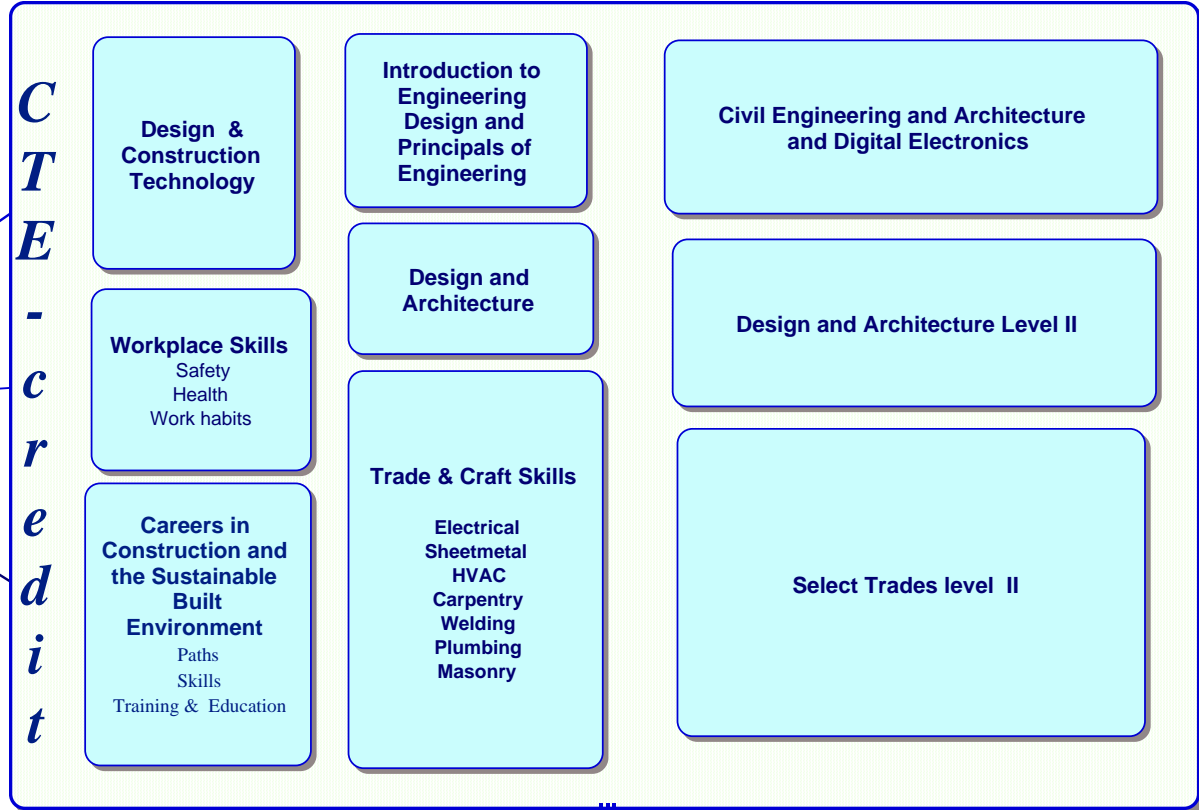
CTE-credit

Design & Construction Technology

Workplace Skills
Safety
Health
Work habits

Careers in Construction and the Sustainable Built Environment
Paths
Skills
Training & Education

Introduction to Engineering Design and Principals of Engineering

Design and Architecture

Trade & Craft Skills

Electrical
Sheetmetal
HVAC
Carpentry
Welding
Plumbing
Masonry

Civil Engineering and Architecture and Digital Electronics

Design and Architecture Level II

Select Trades level II